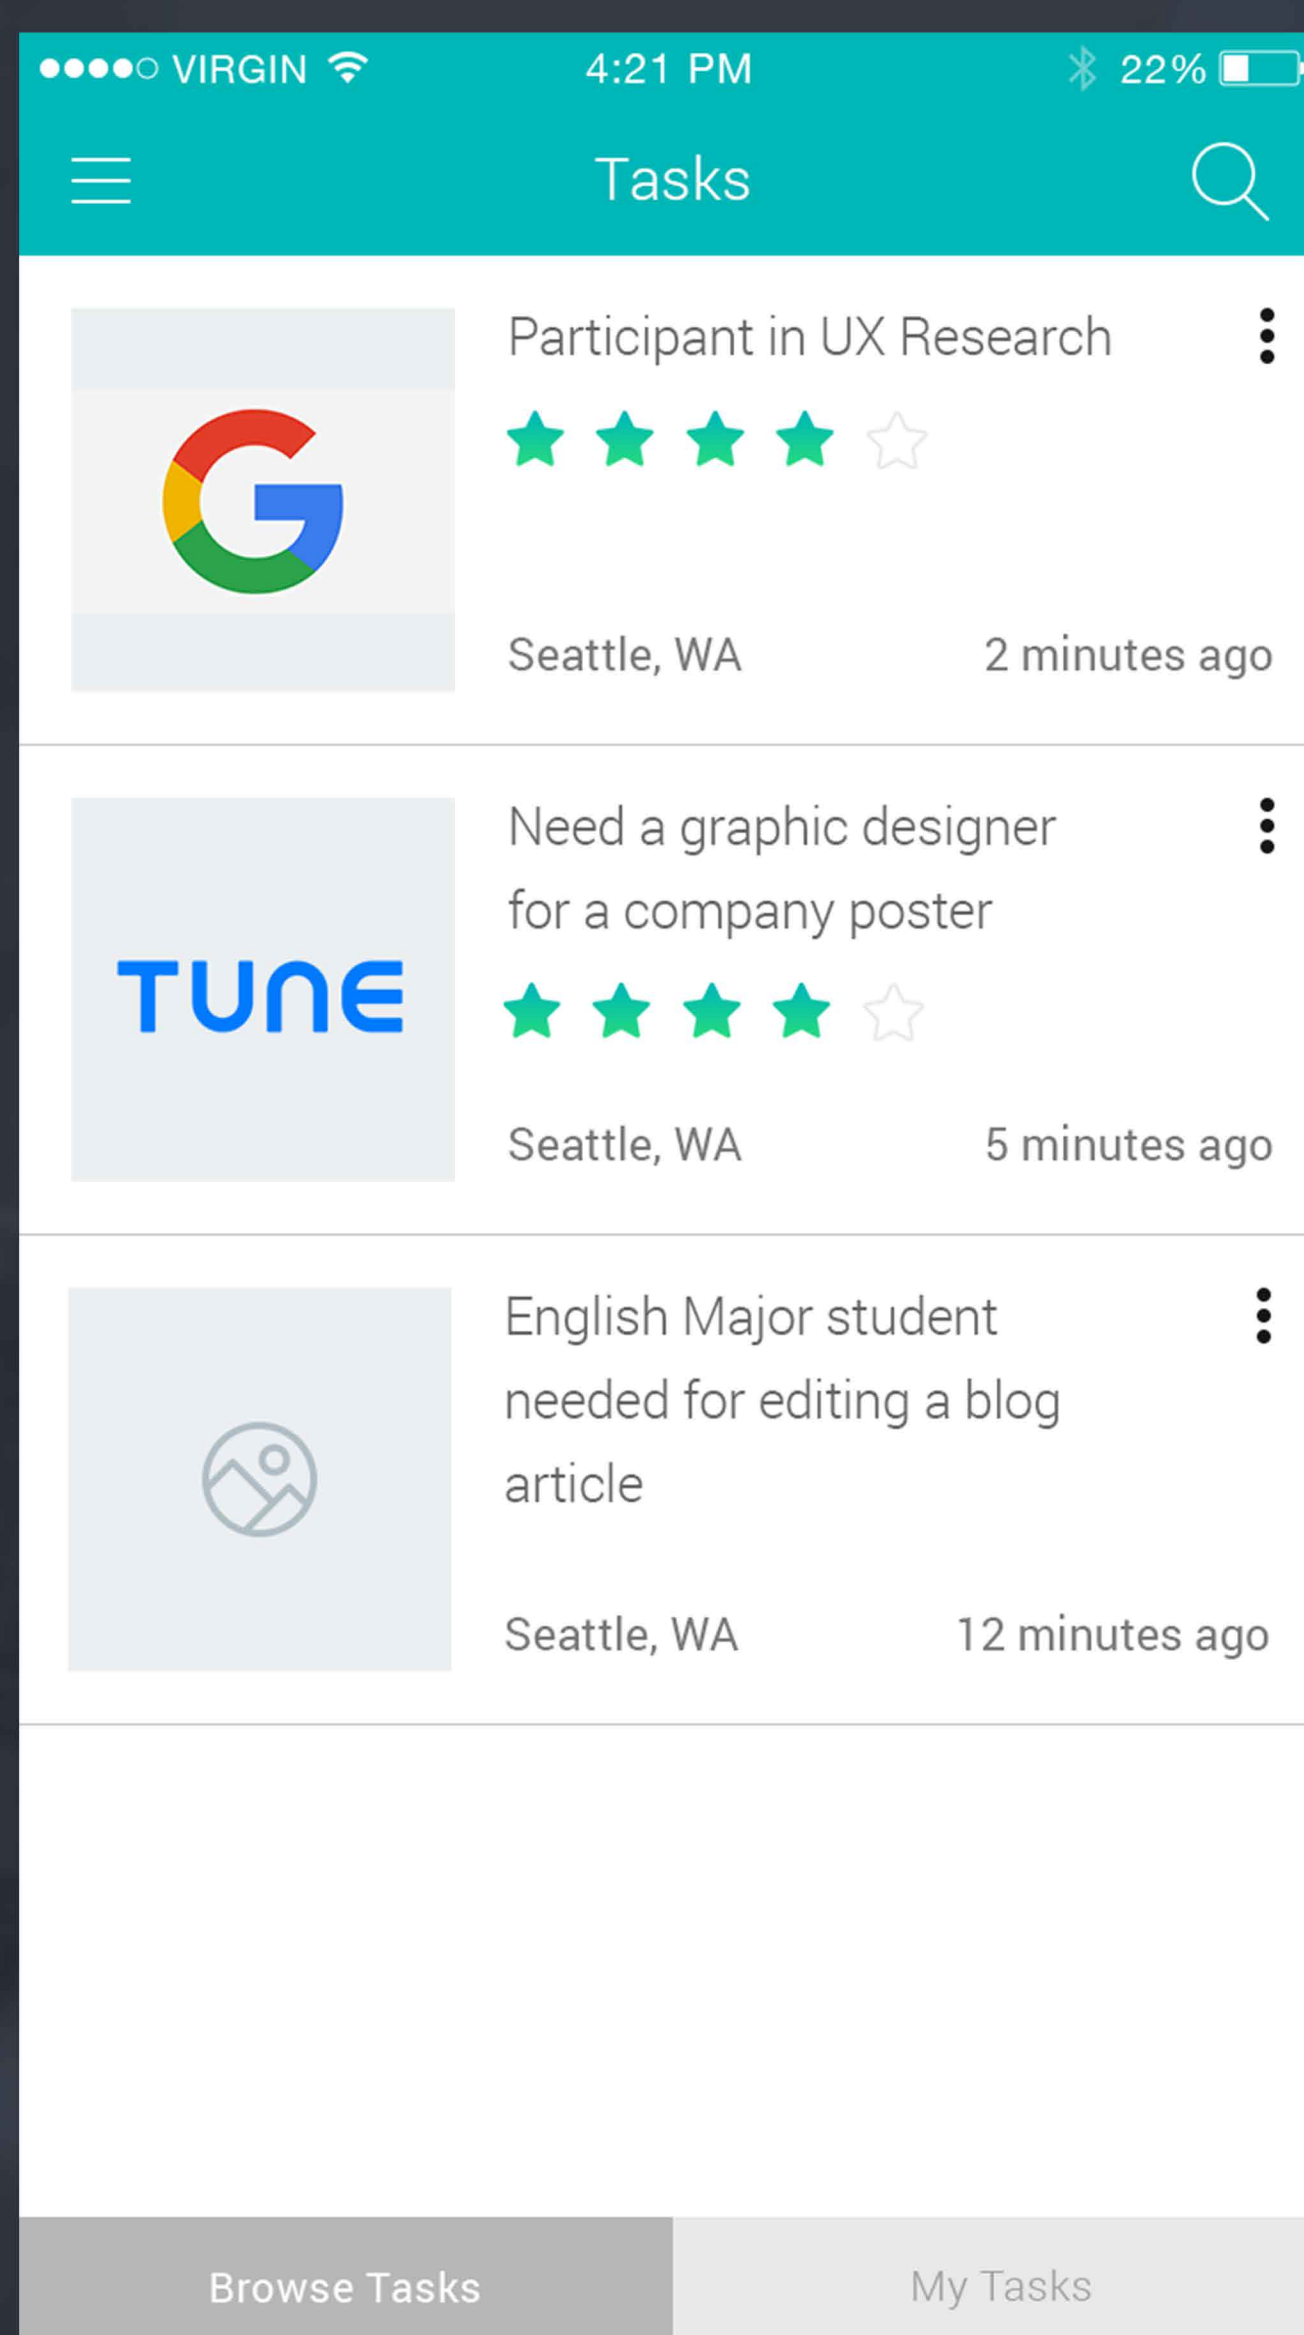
●●●●○ VIRGIN 4:21 PM 22%

Tasks

G

Participant in UX Research

Seattle, WA 2 minutes ago

TUNE

Need a graphic designer for a company poster

Seattle, WA 5 minutes ago

English Major student needed for editing a blog article

Seattle, WA 12 minutes ago

Browse Tasks

My Tasks